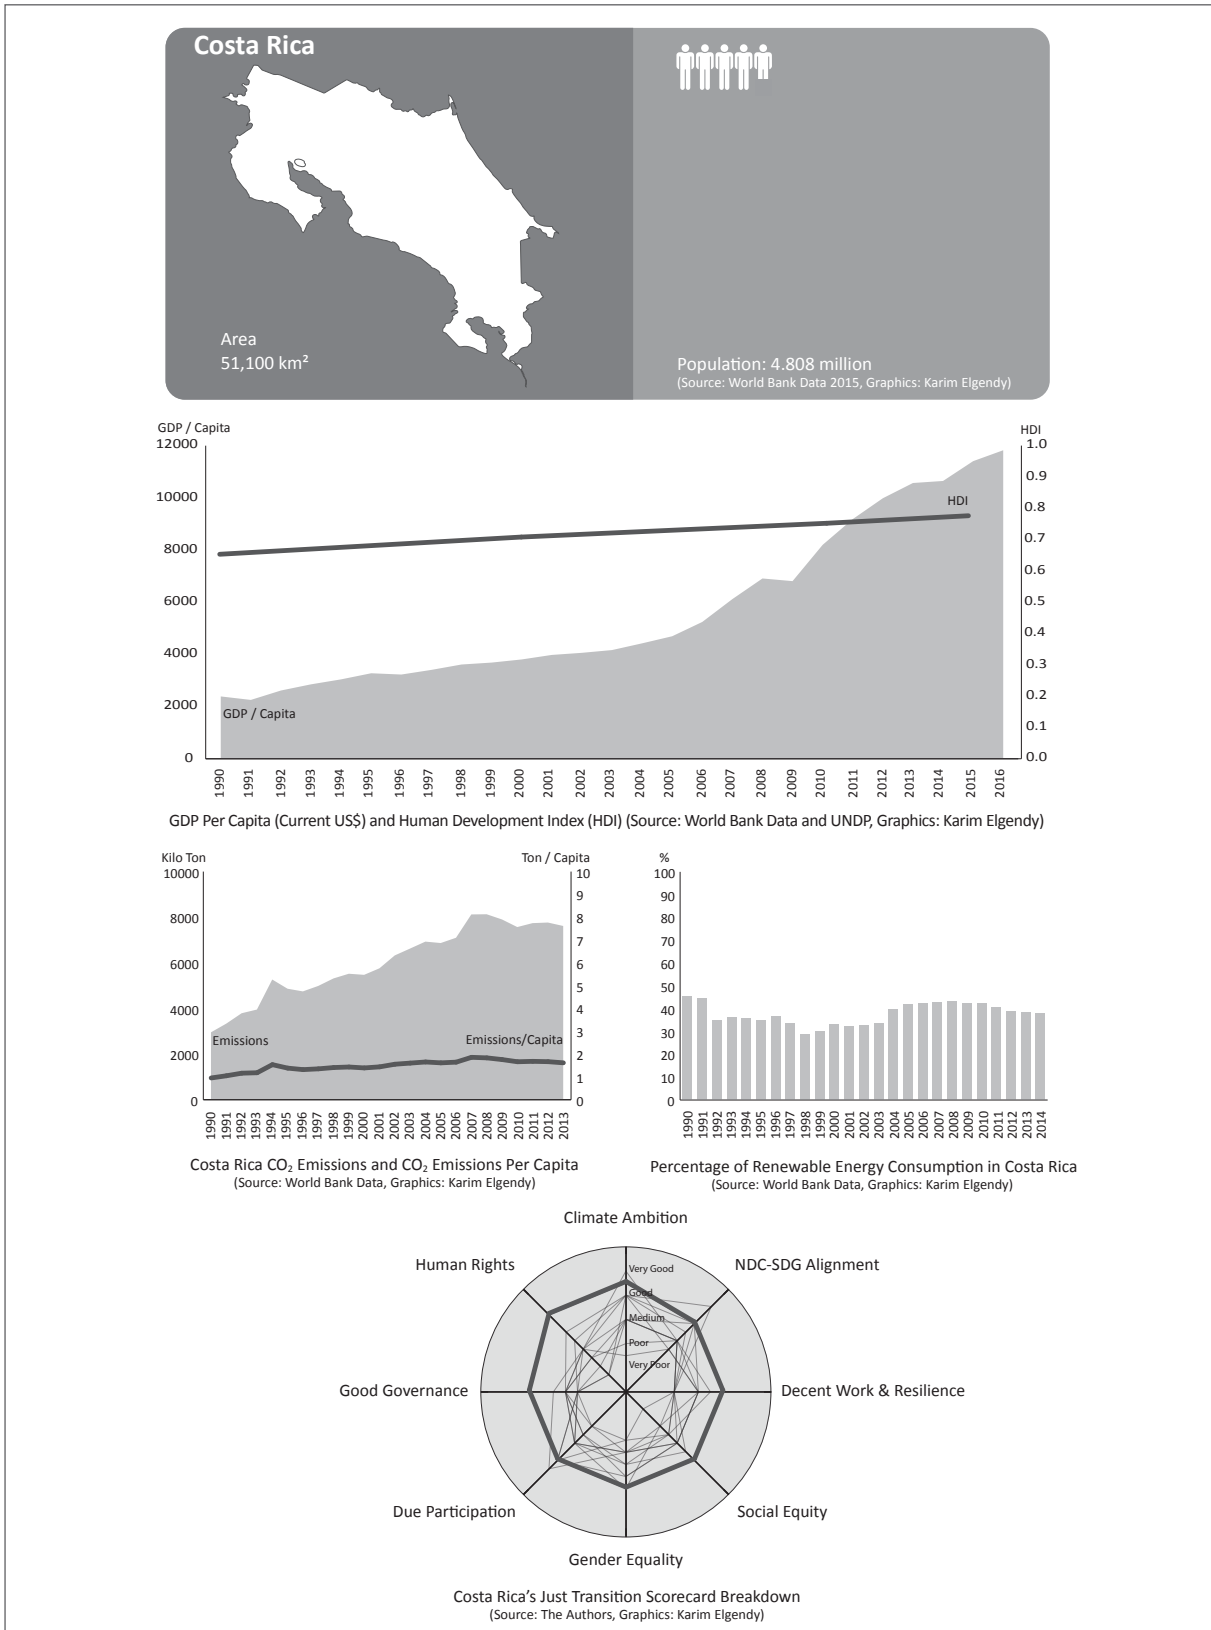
Costa Rica

Area
51,100 km²

Population: 4.808 million
(Source: World Bank Data 2015, Graphics: Karim Elgendy)

GDP / Capita
HDI

12000
10000
8000
6000
4000
2000
0

1.0
0.9
0.8
0.7
0.6
0.5
0.4
0.3
0.2
0.1
0.0

HDI
GDP / Capita

1990 1991 1992 1993 1994 1995 1996 1997 1998 1999 2000 2001 2002 2003 2004 2005 2006 2007 2008 2009 2010 2011 2012 2013 2014 2015 2016

GDP Per Capita (Current US$) and Human Development Index (HDI) (Source: World Bank Data and UNDP, Graphics: Karim Elgendy)

Kilo Ton
Ton / Capita

10000
8000
6000
4000
2000
0

10
9
8
7
6
5
4
3
2
1
0

Emissions
Emissions/Capita

1990 1991 1992 1993 1994 1995 1996 1997 1998 1999 2000 2001 2002 2003 2004 2005 2006 2007 2008 2009 2010 2011 2012 2013

Costa Rica $CO_2$ Emissions and $CO_2$ Emissions Per Capita
(Source: World Bank Data, Graphics: Karim Elgendy)

%
100
90
80
70
60
50
40
30
20
10
0

1990 1991 1992 1993 1994 1995 1996 1997 1998 1999 2000 2001 2002 2003 2004 2005 2006 2007 2008 2009 2010 2011 2012 2013 2014

Percentage of Renewable Energy Consumption in Costa Rica
(Source: World Bank Data, Graphics: Karim Elgendy)

Climate Ambition
Human Rights
NDC-SDG Alignment
Very Good
Good
Medium
Poor
Very Poor
Good Governance
Decent Work & Resilience
Due Participation
Social Equity
Gender Equality

Costa Rica's Just Transition Scorecard Breakdown
(Source: The Authors, Graphics: Karim Elgendy)